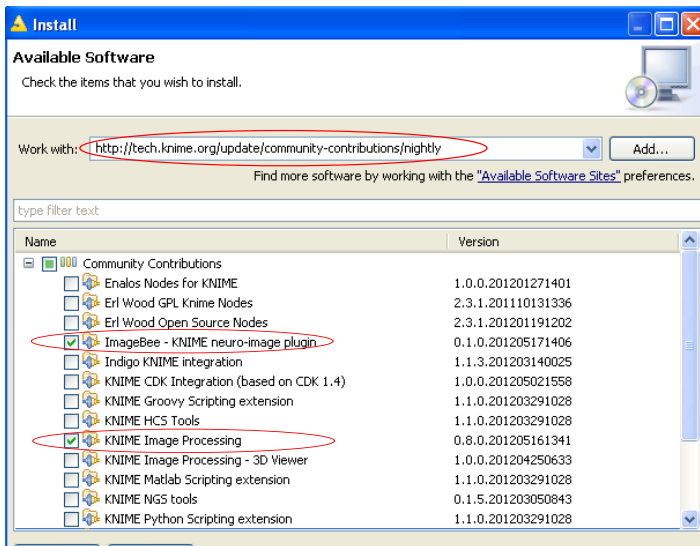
Install

Available Software

Check the items that you wish to install.

Work with: http://tech.knime.org/update/community-contributions/nightly

Add...

Find more software by working with the "Available Software Sites" preferences.

type filter text

| Name | Version |
|---|---|
| Community Contributions | |
| Enalos Nodes for KNIME | 1.0.0.201201271401 |
| Erl Wood GPL Knime Nodes | 2.3.1.201110131336 |
| Erl Wood Open Source Nodes | 2.3.1.201201191202 |
| ImageBee - KNIME neuro-image plugin | 0.1.0.201205171406 |
| Indigo KNIME integration | 1.1.3.201203140025 |
| KNIME CDK Integration (based on CDK 1.4) | 1.0.0.201205021558 |
| KNIME Groovy Scripting extension | 1.1.0.201203291028 |
| KNIME HCS Tools | 1.1.0.201203291028 |
| KNIME Image Processing | 0.8.0.201205161341 |
| KNIME Image Processing - 3D Viewer | 1.0.0.201204250633 |
| KNIME Matlab Scripting extension | 1.1.0.201203291028 |
| KNIME NGS tools | 0.1.5.201203050843 |
| KNIME Python Scripting extension | 1.1.0.201203291028 |